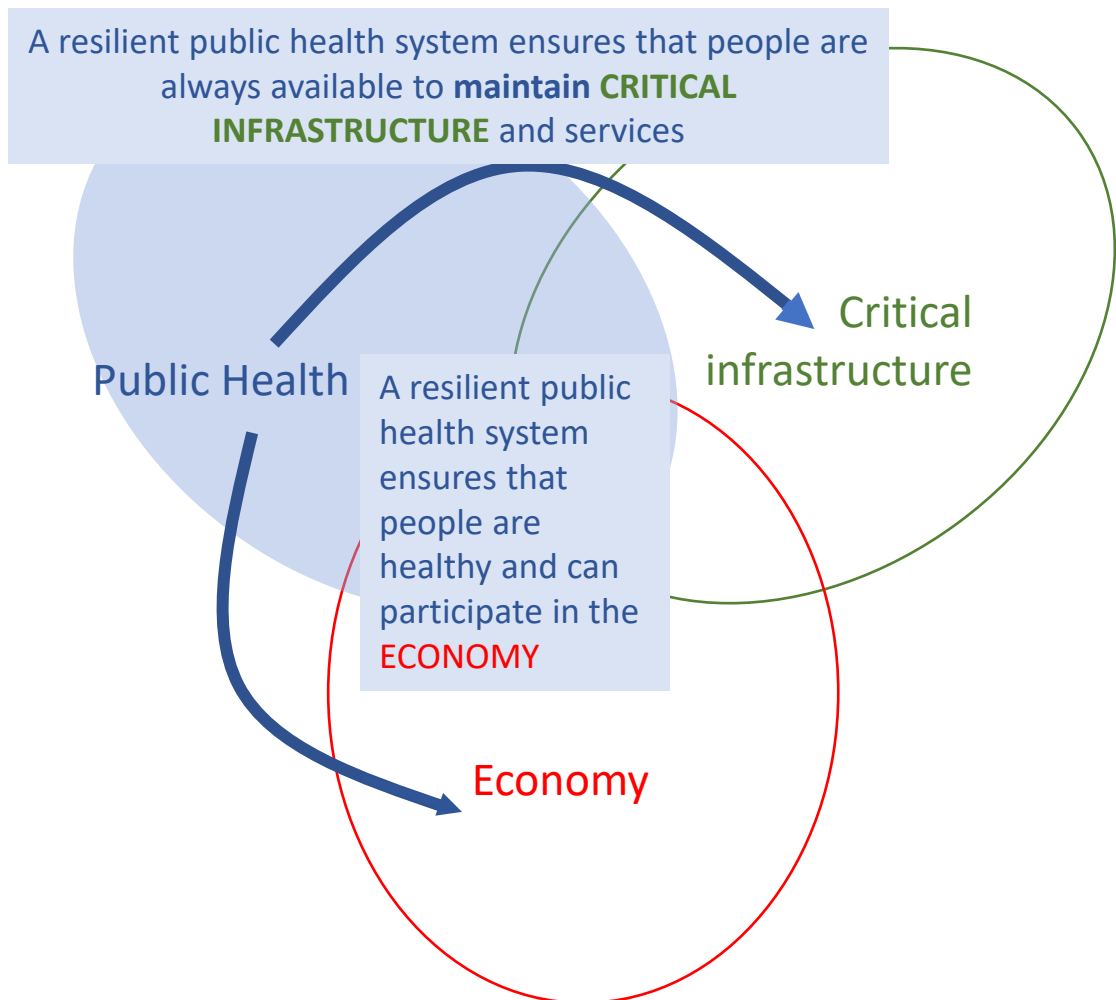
A resilient public health system ensures that people are always available to **maintain** **CRITICAL INFRASTRUCTURE** and services

Public Health

Critical infrastructure

A resilient public health system ensures that people are healthy and can participate in the ECONOMY

Economy